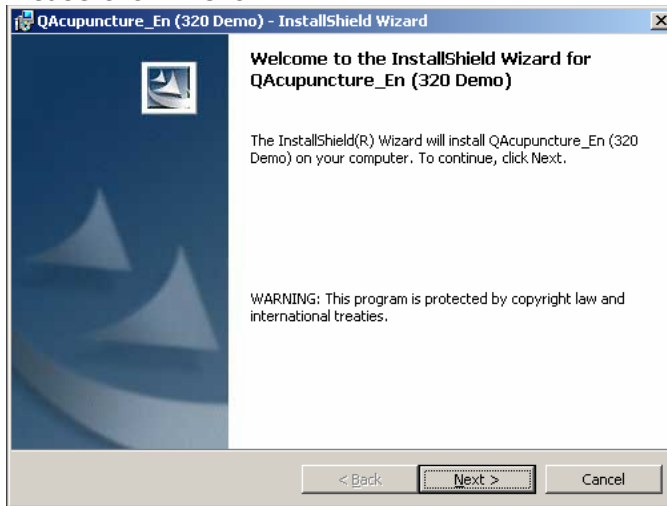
QAcupuncture_En (320 Demo) - InstallShield Wizard

Welcome to the InstallShield Wizard for QAcupuncture_En (320 Demo)

The InstallShield(R) Wizard will install QAcupuncture_En (320 Demo) on your computer. To continue, click Next.

WARNING: This program is protected by copyright law and international treaties.

< Back

Next >

Cancel